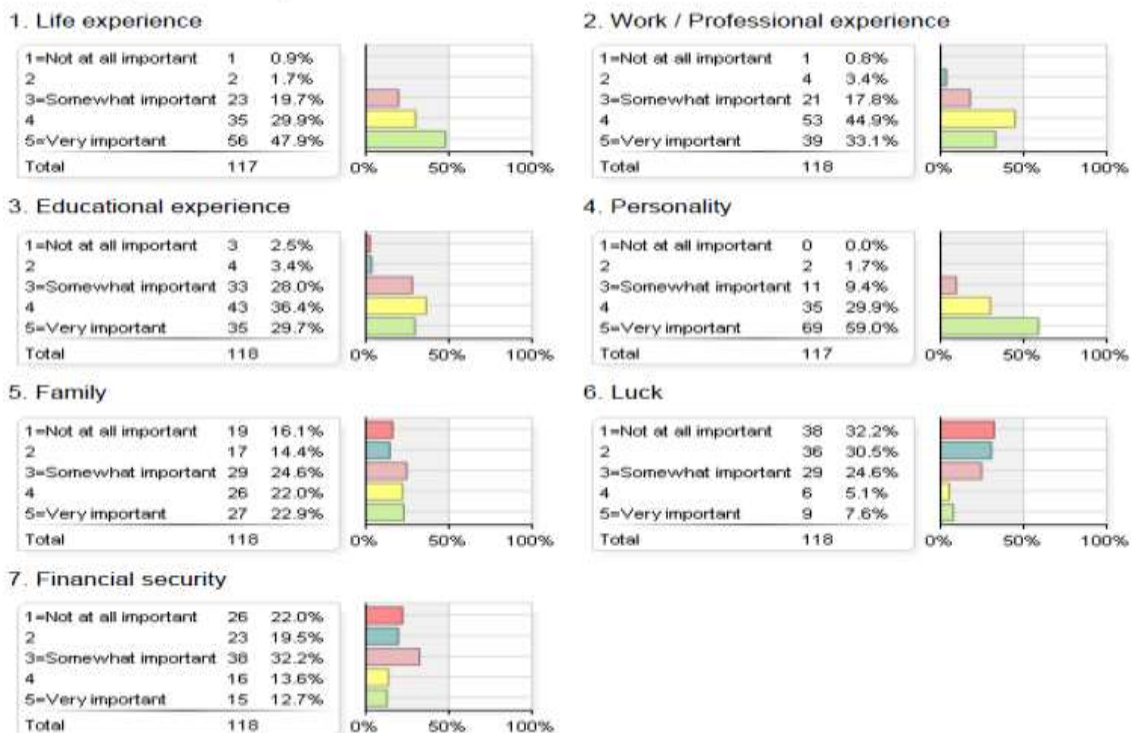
1. Life experience

| | | |
|---|---|---|
| 1=Not at all important | 1 | 0.9% |
| 2 | 2 | 1.7% |
| 3=Somewhat important | 23 | 19.7% |
| 4 | 35 | 29.9% |
| 5=Very important | 56 | 47.9% |
| Total | 117 | |

0% 50% 100%

2. Work / Professional experience

| | | |
|---|---|---|
| 1=Not at all important | 1 | 0.8% |
| 2 | 4 | 3.4% |
| 3=Somewhat important | 21 | 17.8% |
| 4 | 53 | 44.9% |
| 5=Very important | 39 | 33.1% |
| Total | 118 | |

0% 50% 100%

3. Educational experience

| | | |
|---|---|---|
| 1=Not at all important | 3 | 2.5% |
| 2 | 4 | 3.4% |
| 3=Somewhat important | 33 | 28.0% |
| 4 | 43 | 36.4% |
| 5=Very important | 35 | 29.7% |
| Total | 118 | |

0% 50% 100%

4. Personality

| | | |
|---|---|---|
| 1=Not at all important | 0 | 0.0% |
| 2 | 2 | 1.7% |
| 3=Somewhat important | 11 | 9.4% |
| 4 | 35 | 29.9% |
| 5=Very important | 69 | 59.0% |
| Total | 117 | |

0% 50% 100%

5. Family

| | | |
|---|---|---|
| 1=Not at all important | 19 | 16.1% |
| 2 | 17 | 14.4% |
| 3=Somewhat important | 29 | 24.6% |
| 4 | 26 | 22.0% |
| 5=Very important | 27 | 22.9% |
| Total | 118 | |

0% 50% 100%

6. Luck

| | | |
|---|---|---|
| 1=Not at all important | 38 | 32.2% |
| 2 | 36 | 30.5% |
| 3=Somewhat important | 29 | 24.6% |
| 4 | 6 | 5.1% |
| 5=Very important | 9 | 7.6% |
| Total | 118 | |

0% 50% 100%

7. Financial security

| | | |
|---|---|---|
| 1=Not at all important | 26 | 22.0% |
| 2 | 23 | 19.5% |
| 3=Somewhat important | 38 | 32.2% |
| 4 | 16 | 13.6% |
| 5=Very important | 15 | 12.7% |
| Total | 118 | |

0% 50% 100%